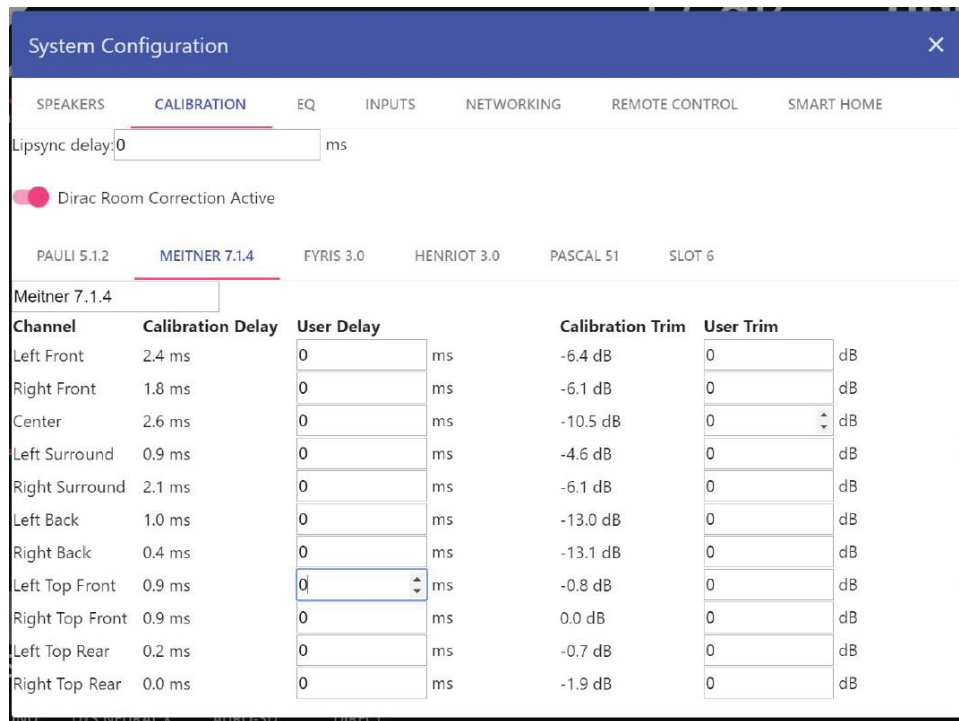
System Configuration ×

SPEAKERS CALIBRATION EQ INPUTS NETWORKING REMOTE CONTROL SMART HOME

Lipsync delay: 0 ms

Dirac Room Correction Active

PAULI 5.1.2 MEITNER 7.1.4 FYRIS 3.0 HENRIOT 3.0 PASCAL 51 SLOT 6

Meitner 7.1.4

| Channel | Calibration Delay | User Delay | | Calibration Trim | User Trim | |
|---|---|---|---|---|---|---|
| Left Front | 2.4 ms | 0 | ms | -6.4 dB | 0 | dB |
| Right Front | 1.8 ms | 0 | ms | -6.1 dB | 0 | dB |
| Center | 2.6 ms | 0 | ms | -10.5 dB | 0 | dB |
| Left Surround | 0.9 ms | 0 | ms | -4.6 dB | 0 | dB |
| Right Surround | 2.1 ms | 0 | ms | -6.1 dB | 0 | dB |
| Left Back | 1.0 ms | 0 | ms | -13.0 dB | 0 | dB |
| Right Back | 0.4 ms | 0 | ms | -13.1 dB | 0 | dB |
| Left Top Front | 0.9 ms | 0 | ms | -0.8 dB | 0 | dB |
| Right Top Front | 0.9 ms | 0 | ms | 0.0 dB | 0 | dB |
| Left Top Rear | 0.2 ms | 0 | ms | -0.7 dB | 0 | dB |
| Right Top Rear | 0.0 ms | 0 | ms | -1.9 dB | 0 | dB |